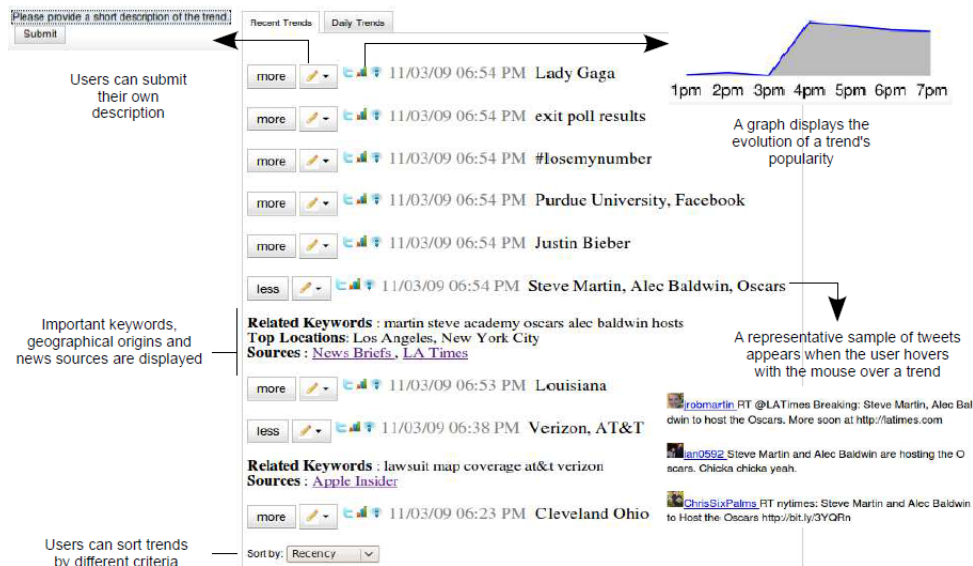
Please provide a short description of the trend.
Submit

Recent Trends
Daily Trends

Users can submit their own description

more 11/03/09 06:54 PM Lady Gaga
more 11/03/09 06:54 PM exit poll results
more 11/03/09 06:54 PM #losemynumber
more 11/03/09 06:54 PM Purdue University, Facebook
more 11/03/09 06:54 PM Justin Bieber
less 11/03/09 06:54 PM Steve Martin, Alec Baldwin, Oscars

Related Keywords : martin steve academy oscars alec baldwin hosts
Top Locations: Los Angeles, New York City
Sources : News Briefs , LA Times

more 11/03/09 06:53 PM Louisiana
less 11/03/09 06:38 PM Verizon, AT&T

Related Keywords : lawsuit map coverage at&t verizon
Sources : Apple Insider

more 11/03/09 06:23 PM Cleveland Ohio

Sort by: Recency

Important keywords, geographical origins and news sources are displayed

Users can sort trends by different criteria

1pm 2pm 3pm 4pm 5pm 6pm 7pm

A graph displays the evolution of a trend's popularity

A representative sample of tweets appears when the user hovers with the mouse over a trend

jrobmartin RT @LATimes Breaking: Steve Martin, Alec Baldwin to host the Oscars. More soon at http://latimes.com

ian0592 Steve Martin and Alec Baldwin are hosting the Oscars. Chicka chicka yeah.

ChrisSixPalms RT nytimes: Steve Martin and Alec Baldwin to Host the Oscars http://bit.ly/3YQRn